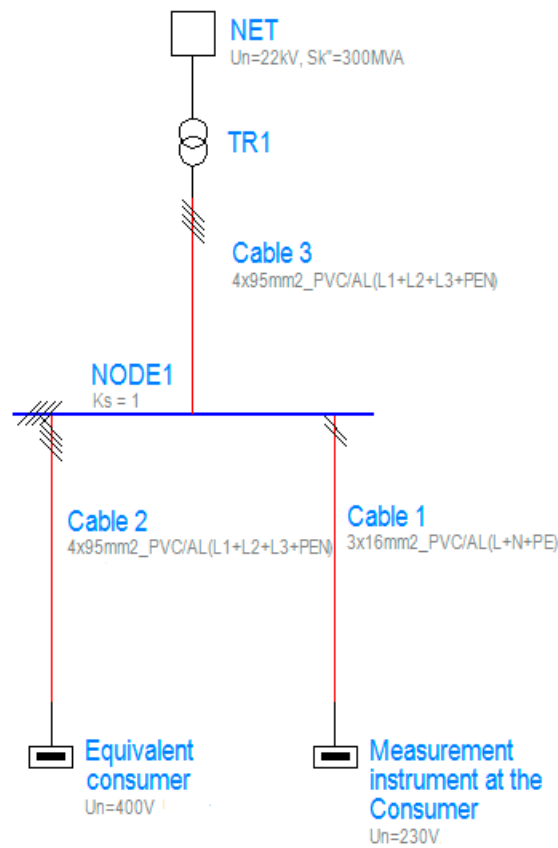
NET
Un=22kV, Sk"=300MVA

TR1

Cable 3
4x95mm2_PVC/AL(L1+L2+L3+PEN)

NODE1
Ks = 1

Cable 2
4x95mm2_PVC/AL(L1+L2+L3+PEN)

Cable 1
3x16mm2_PVC/AL(L+N+PE)

Equivalent consumer
Un=400V

Measurement instrument at the Consumer
Un=230V